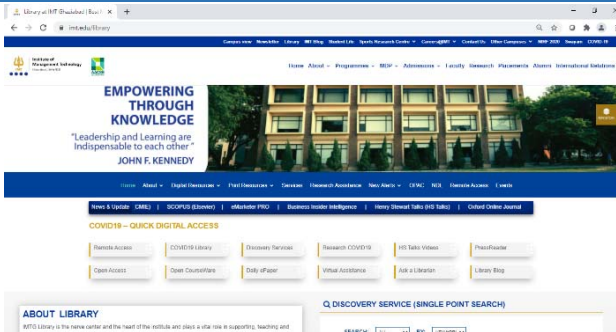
Library at IMT (Ghaziabad) | Best × +

imt.edu/library

Campus view Newsletter Library IMT Blog Student Life Sports Research Centre Careers@IMT Contact Us Other Campuses NIRF 2020 Swayam COVID-19

Institute of Management Technology

Home About Programmes MDP Admissions Faculty Research Placements Alumni International Relations

EMPOWERING THROUGH KNOWLEDGE

"Leadership and Learning are Indispensable to each other"

JOHN F. KENNEDY

Home About Digital Resources Print Resources Services Research Assistance New Alerts OPAC NDL Remote Access Events

News & Update CMIE | SCOPUS (Elsevier) | eMarketer PRO | Business Insider Intelligence | Henry Stewart Talks (HS Talks) | Oxford Online Journal

COVID19 – QUICK DIGITAL ACCESS

| Remote Access | COVID19 Library | Discovery Services | Research COVID19 | HS Talks Videos | PressReader |
|---|---|---|---|---|---|
| Open Access | Open CourseWare | Daily ePaper | Virtual Assistance | Ask a Librarian | Library Blog |

ABOUT LIBRARY

IMTG Library is the nerve center and the heart of the institute and plays a vital role in supporting, teaching and

DISCOVERY SERVICE (SINGLE POINT SEARCH)

SEARCH